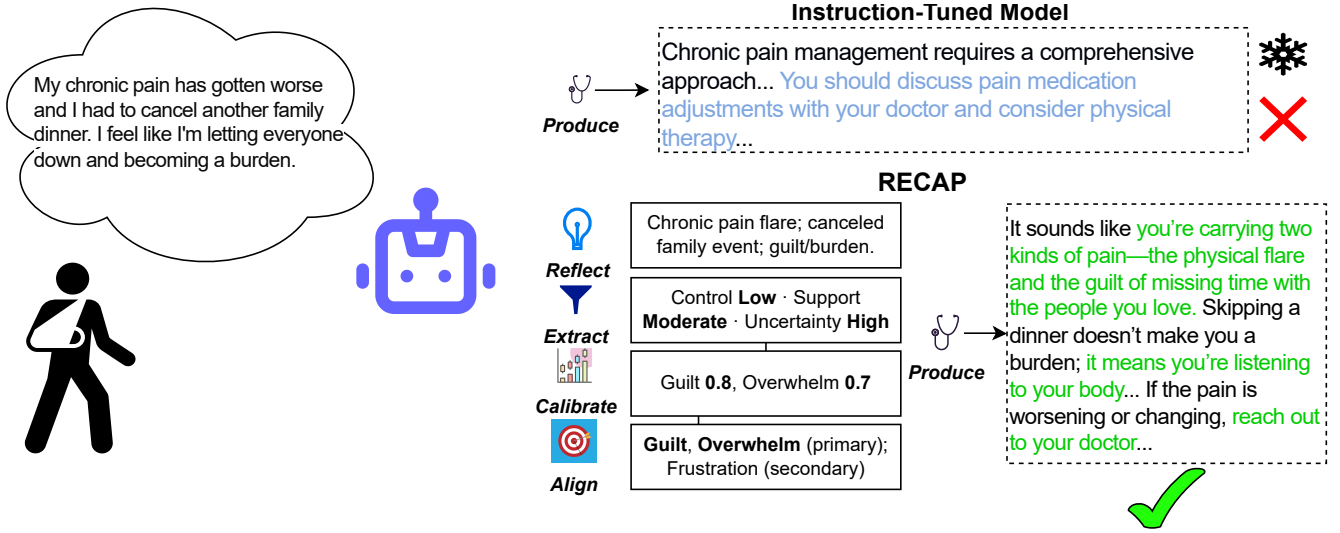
My chronic pain has gotten worse and I had to cancel another family dinner. I feel like I'm letting everyone down and becoming a burden.

Instruction-Tuned Model

Produce

Chronic pain management requires a comprehensive approach... You should discuss pain medication adjustments with your doctor and consider physical therapy...

RECAP

Reflect

Chronic pain flare; canceled family event; guilt/burden.

Extract

Control **Low** · Support **Moderate** · Uncertainty **High**

Calibrate

Guilt **0.8**, Overwhelm **0.7**

Align

**Guilt**, **Overwhelm** (primary); Frustration (secondary)

Produce

It sounds like you're carrying two kinds of pain—the physical flare and the guilt of missing time with the people you love. Skipping a dinner doesn't make you a burden; it means you're listening to your body... If the pain is worsening or changing, reach out to your doctor...